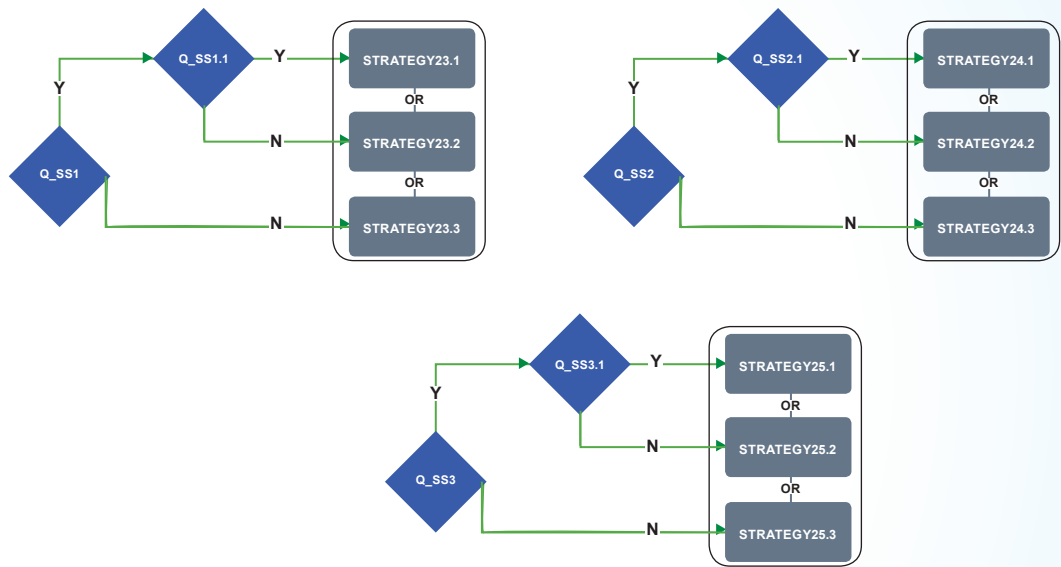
Q_SS1.1

Y

Y

Q_SS1

N

N

STRATEGY23.1

OR

STRATEGY23.2

OR

STRATEGY23.3

Q_SS2.1

Y

Y

Q_SS2

N

N

STRATEGY24.1

OR

STRATEGY24.2

OR

STRATEGY24.3

Q_SS3.1

Y

Y

Q_SS3

N

N

STRATEGY25.1

OR

STRATEGY25.2

OR

STRATEGY25.3